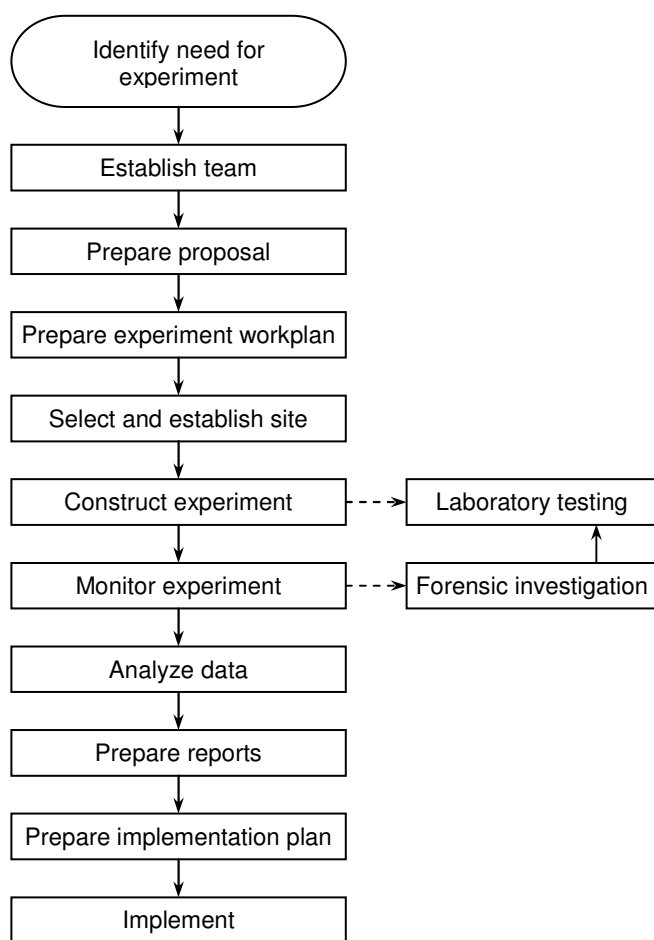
Identify need for experiment

Establish team

Prepare proposal

Prepare experiment workplan

Select and establish site

Construct experiment

Laboratory testing

Monitor experiment

Forensic investigation

Analyze data

Prepare reports

Prepare implementation plan

Implement